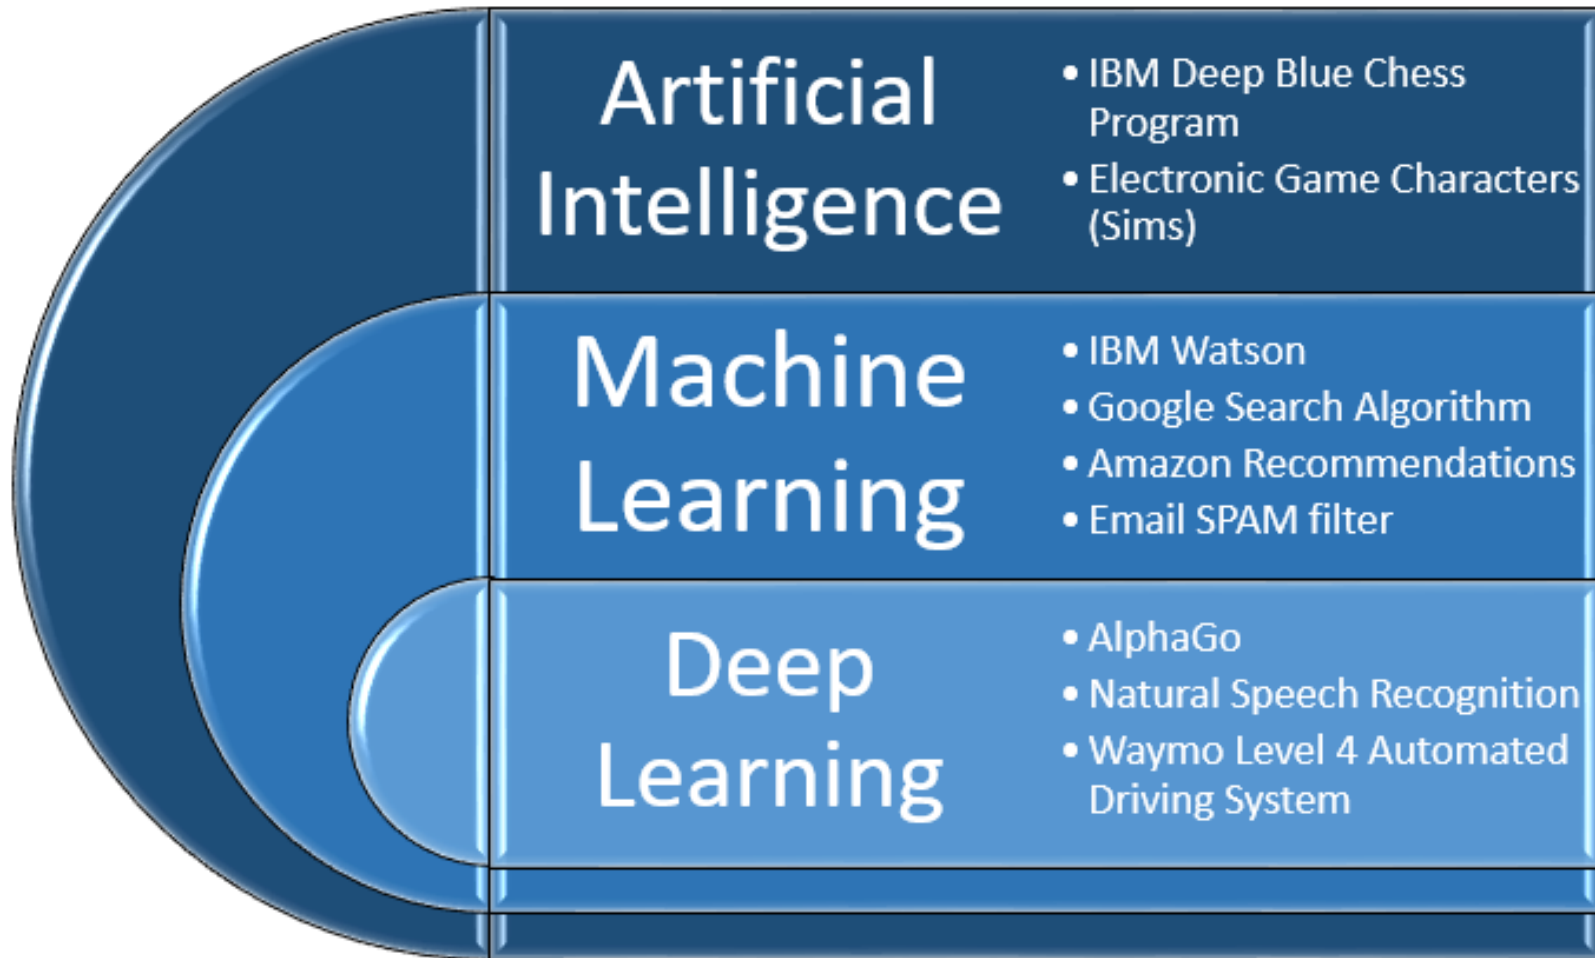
Artificial Intelligence

• IBM Deep Blue Chess Program
• Electronic Game Characters (Sims)

Machine Learning

• IBM Watson
• Google Search Algorithm
• Amazon Recommendations
• Email SPAM filter

Deep Learning

• AlphaGo
• Natural Speech Recognition
• Waymo Level 4 Automated Driving System